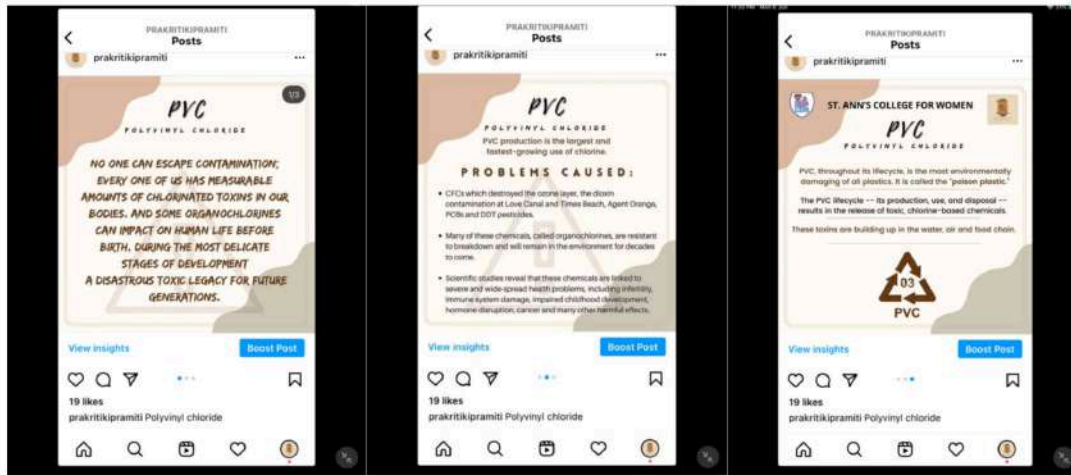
PRAKRITIKIPRAMITI
Posts
prakritikipramiti

1/3

PVC
POLYVINYL CHLORIDE

NO ONE CAN ESCAPE CONTAMINATION; EVERY ONE OF US HAS MEASURABLE AMOUNTS OF CHLORINATED TOXINS IN OUR BODIES. AND SOME ORGANOCHLORINES CAN IMPACT ON HUMAN LIFE BEFORE BIRTH, DURING THE MOST DELICATE STAGES OF DEVELOPMENT
A DISASTROUS TOXIC LEGACY FOR FUTURE GENERATIONS.

View insights
Boost Post

19 likes
prakritikipramiti Polyvinyl chloride

PRAKRITIKIPRAMITI
Posts
prakritikipramiti

PVC
POLYVINYL CHLORIDE
PVC production is the largest and fastest-growing use of chlorine.

PROBLEMS CAUSED:

• CFCs which destroyed the ozone layer, the dioxin contamination at Love Canal and Times Beach, Agent Orange, PCBs and DDT pesticides.

• Many of these chemicals, called organochlorines, are resistant to breakdown and will remain in the environment for decades to come.

• Scientific studies reveal that these chemicals are linked to severe and wide-spread health problems, including infertility, immune system damage, impaired childhood development, hormone disruption, cancer and many other harmful effects.

View insights
Boost Post

19 likes
prakritikipramiti Polyvinyl chloride

PRAKRITIKIPRAMITI
Posts
prakritikipramiti

ST. ANN'S COLLEGE FOR WOMEN

PVC
POLYVINYL CHLORIDE

PVC, throughout its lifecycle, is the most environmentally damaging of all plastics. It is called the "poison plastic."

The PVC lifecycle -- its production, use, and disposal -- results in the release of toxic, chlorine-based chemicals.

These toxins are building up in the water, air and food chain.

03
PVC

View insights
Boost Post

19 likes
prakritikipramiti Polyvinyl chloride